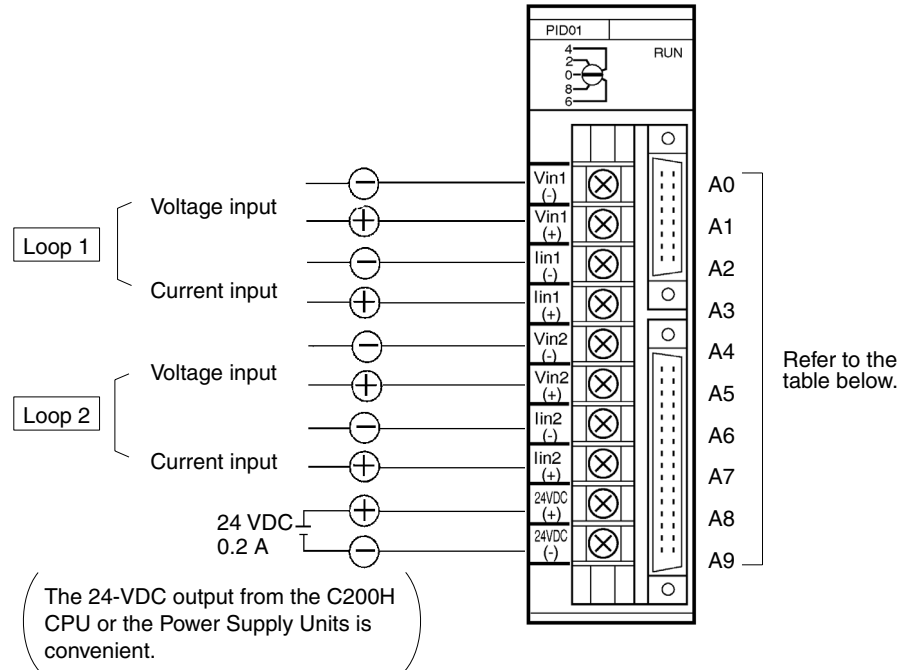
PID01

RUN

4
2
0
8
6

Loop 1

Voltage input

Current input

Loop 2

Voltage input

Current input

24 VDC
0.2 A

Vin1 (-)
Vin1 (+)
Iin1 (-)
Iin1 (+)
Vin2 (-)
Vin2 (+)
Iin2 (-)
Iin2 (+)
24VDC (+)
24VDC (-)

A0
A1
A2
A3
A4
A5
A6
A7
A8
A9

Refer to the table below.

The 24-VDC output from the C200H CPU or the Power Supply Units is convenient.